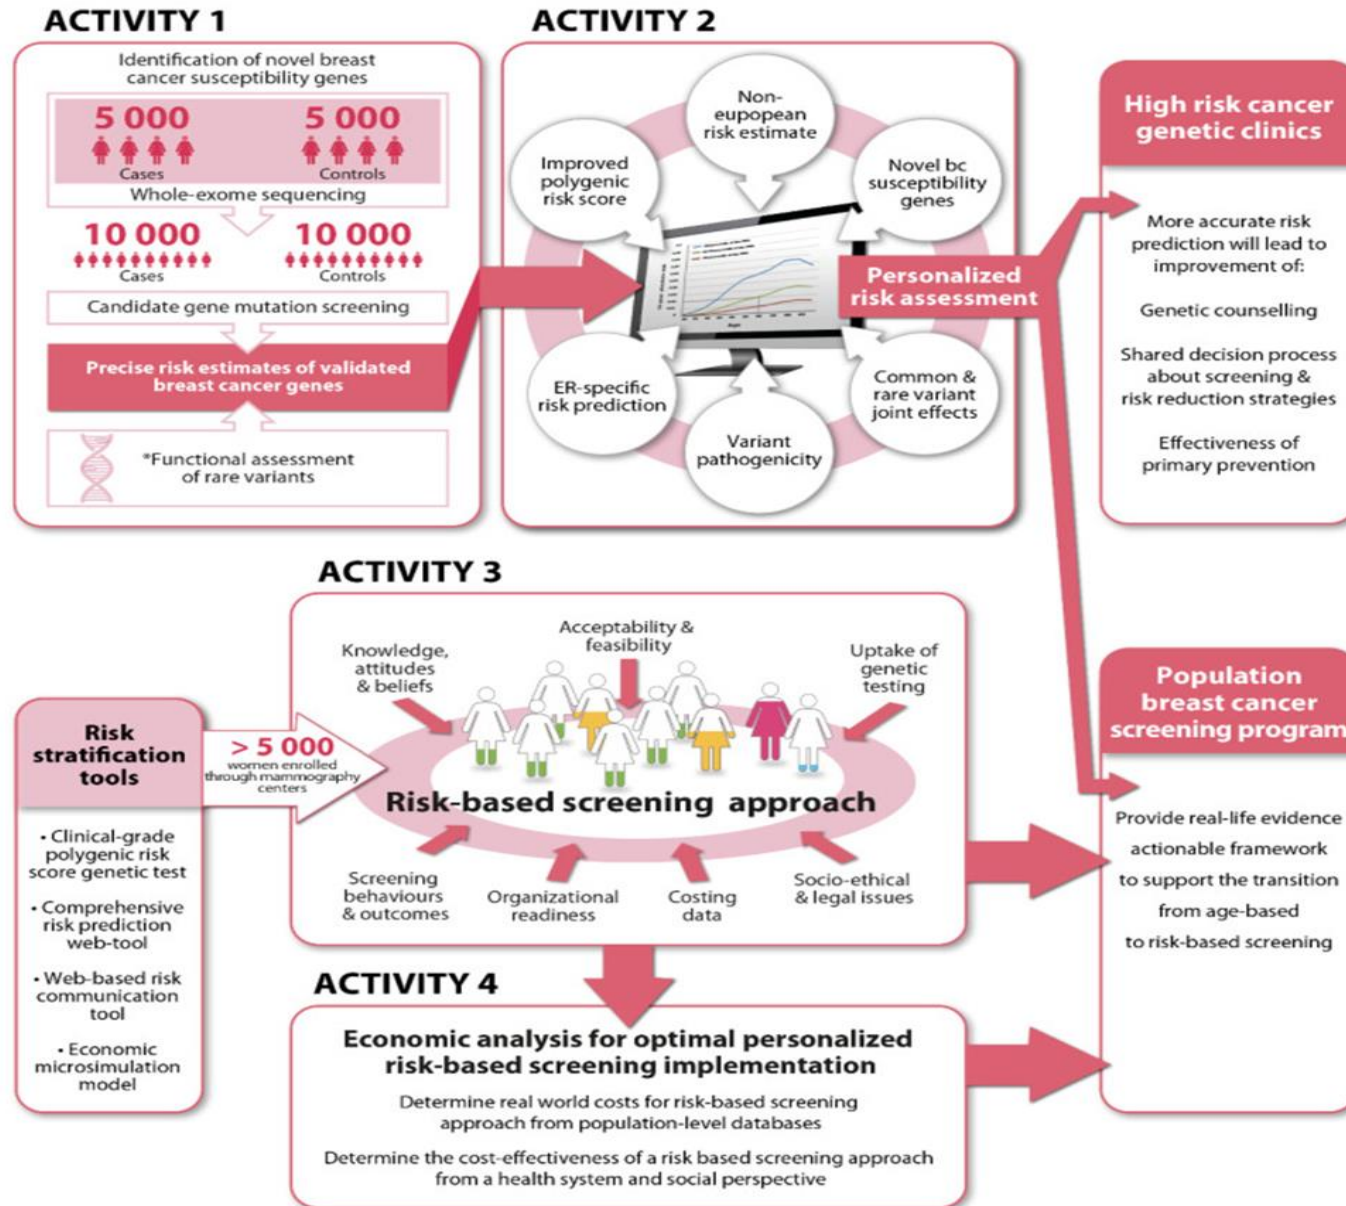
ACTIVITY 1

Identification of novel breast cancer susceptibility genes

5 000
Cases

5 000
Controls

Whole-exome sequencing

10 000
Cases

10 000
Controls

Candidate gene mutation screening

Precise risk estimates of validated breast cancer genes

*Functional assessment of rare variants

ACTIVITY 2

Non-eupopean risk estimate

Improved polygenic risk score

Novel bc susceptibility genes

Personalized risk assessment

ER-specific risk prediction

Common & rare variant joint effects

Variant pathogenicity

High risk cancer genetic clinics

More accurate risk prediction will lead to improvement of:

Genetic counselling

Shared decision process about screening & risk reduction strategies

Effectiveness of primary prevention

ACTIVITY 3

Acceptability & feasibility

Knowledge, attitudes & beliefs

Uptake of genetic testing

Risk stratification tools

> 5 000
women enrolled through mammography centers

Risk-based screening approach

Screening behaviours & outcomes

Organizational readiness

Costing data

Socio-ethical & legal issues

• Clinical-grade polygenic risk score genetic test

• Comprehensive risk prediction web-tool

• Web-based risk communication tool

• Economic microsimulation model

Population breast cancer screening program

Provide real-life evidence actionable framework to support the transition from age-based to risk-based screening

ACTIVITY 4

Economic analysis for optimal personalized risk-based screening implementation

Determine real world costs for risk-based screening approach from population-level databases

Determine the cost-effectiveness of a risk based screening approach from a health system and social perspective